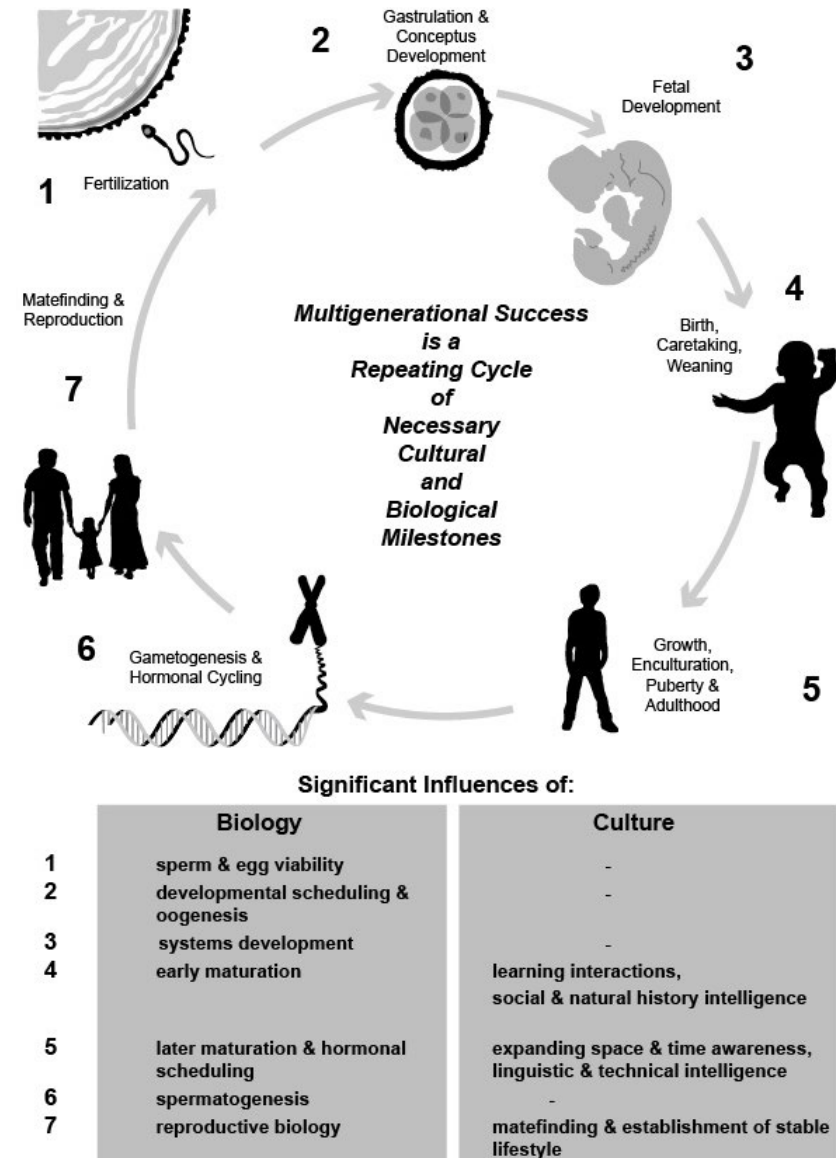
2

Gastrulation & Conceptus Development

3

Fetal Development

1

Fertilization

Matefinding & Reproduction

Multigenerational Success is a Repeating Cycle of Necessary Cultural and Biological Milestones

4

Birth, Caretaking, Weaning

7

6

Gametogenesis & Hormonal Cycling

Growth, Enculturation, Puberty & Adulthood

5

Significant Influences of:

| | Biology | Culture |
|---|---|---|
| 1 | sperm & egg viability | - |
| 2 | developmental scheduling & oogenesis | - |
| 3 | systems development | - |
| 4 | early maturation | learning interactions, social & natural history intelligence |
| 5 | later maturation & hormonal scheduling | expanding space & time awareness, linguistic & technical intelligence |
| 6 | spermatogenesis | - |
| 7 | reproductive biology | matefinding & establishment of stable lifestyle |